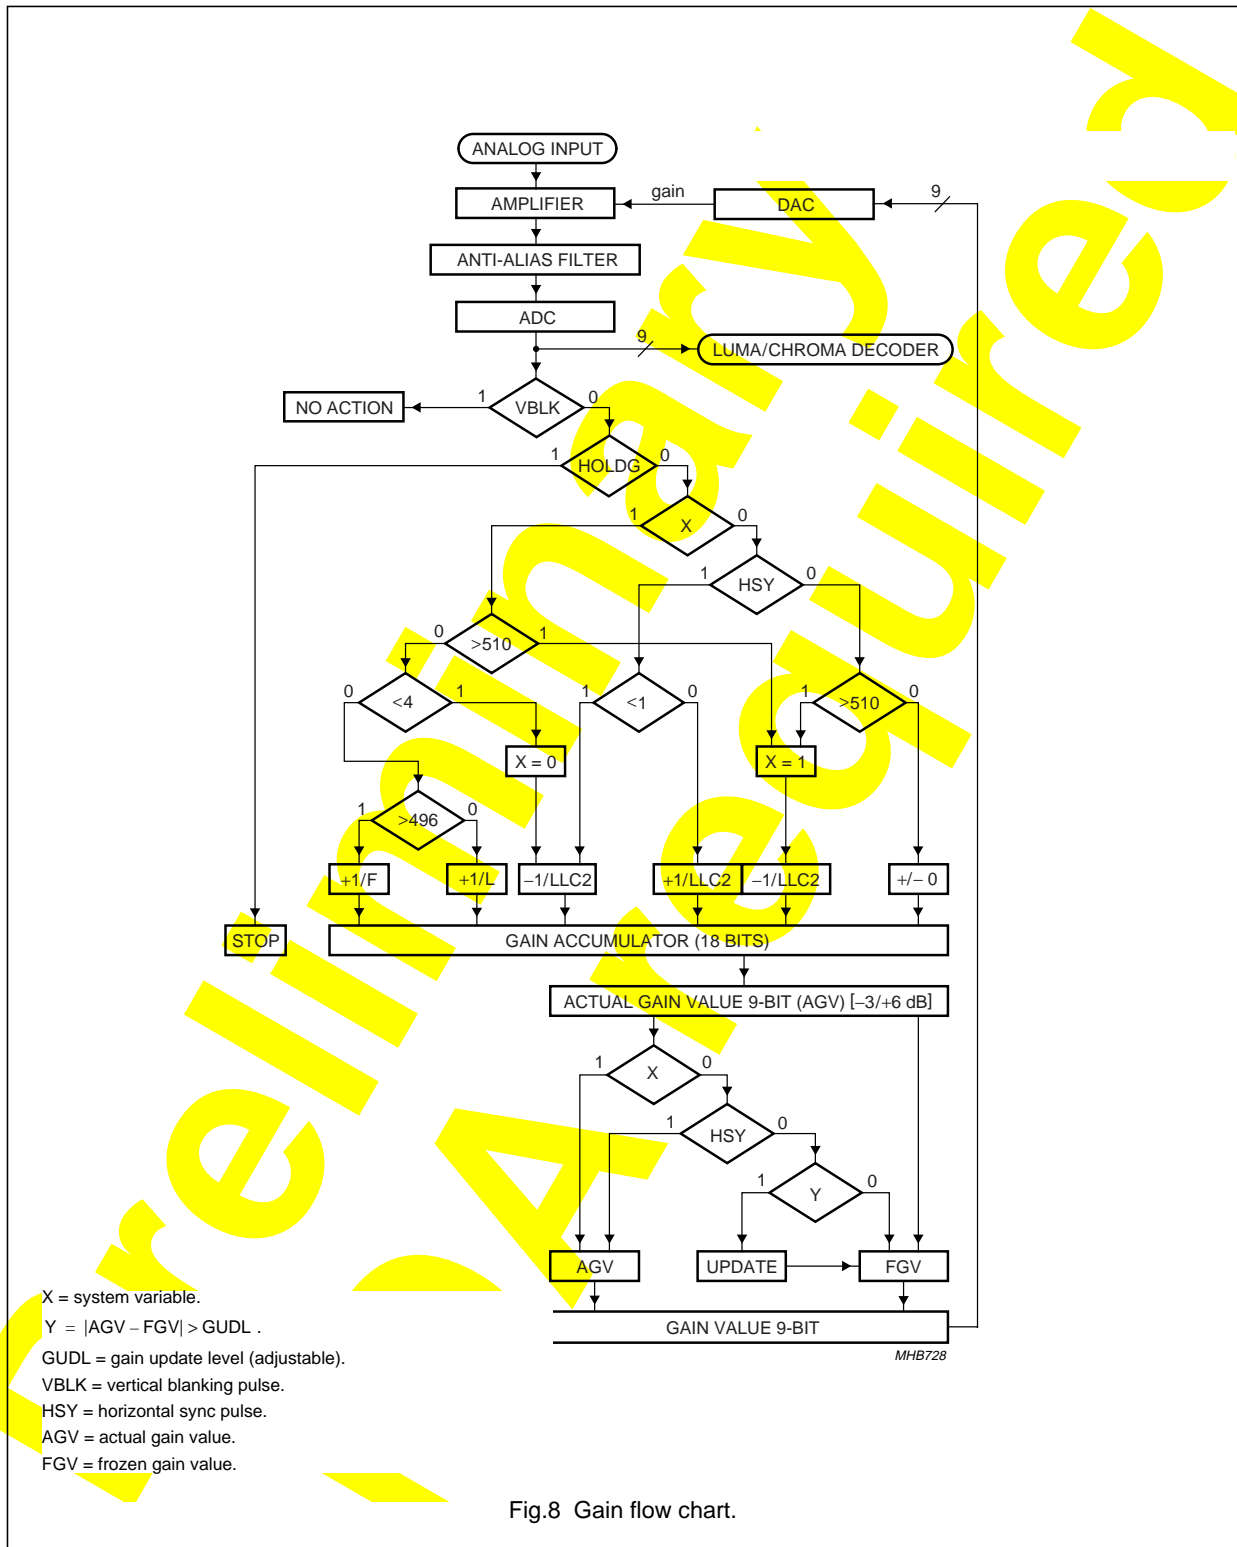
ANALOG INPUT

AMPLIFIER

gain

DAC

9

ANTI-ALIAS FILTER

ADC

9

LUMA/CHROMA DECODER

NO ACTION

1

VBLK

0

1

HOLDG

0

1

X

0

1

HSY

0

0

>510

1

0

<4

1

1

<1

0

1

>510

0

X = 0

X = 1

1

>496

0

+1/F

+1/L

−1/LLC2

+1/LLC2

−1/LLC2

+/− 0

STOP

GAIN ACCUMULATOR (18 BITS)

ACTUAL GAIN VALUE 9-BIT (AGV) [−3/+6 dB]

1

X

0

1

HSY

0

1

Y

0

AGV

UPDATE

FGV

GAIN VALUE 9-BIT

MHB728

X = system variable.
Y = |AGV − FGV| > GUDL .
GUDL = gain update level (adjustable).
VBLK = vertical blanking pulse.
HSY = horizontal sync pulse.
AGV = actual gain value.
FGV = frozen gain value.

Fig.8 Gain flow chart.

Preliminary Approval Required